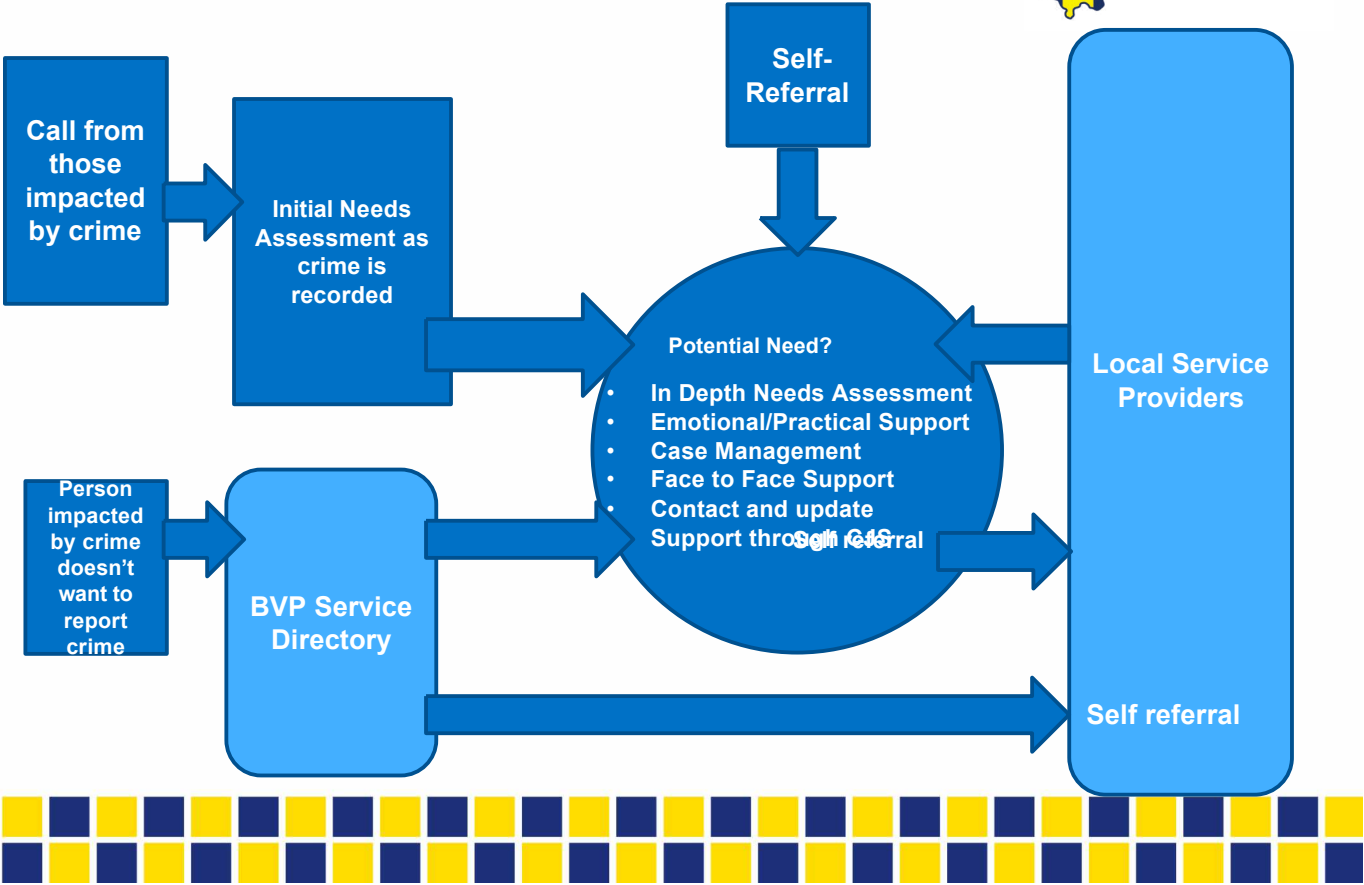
Call from those impacted by crime

Initial Needs Assessment as crime is recorded

Self-Referral

Potential Need?

- In Depth Needs Assessment
- Emotional/Practical Support
- Case Management
- Face to Face Support
- Contact and update
- Support through C4S

Self referral

Local Service Providers

Person impacted by crime doesn't want to report crime

BVP Service Directory

Self referral